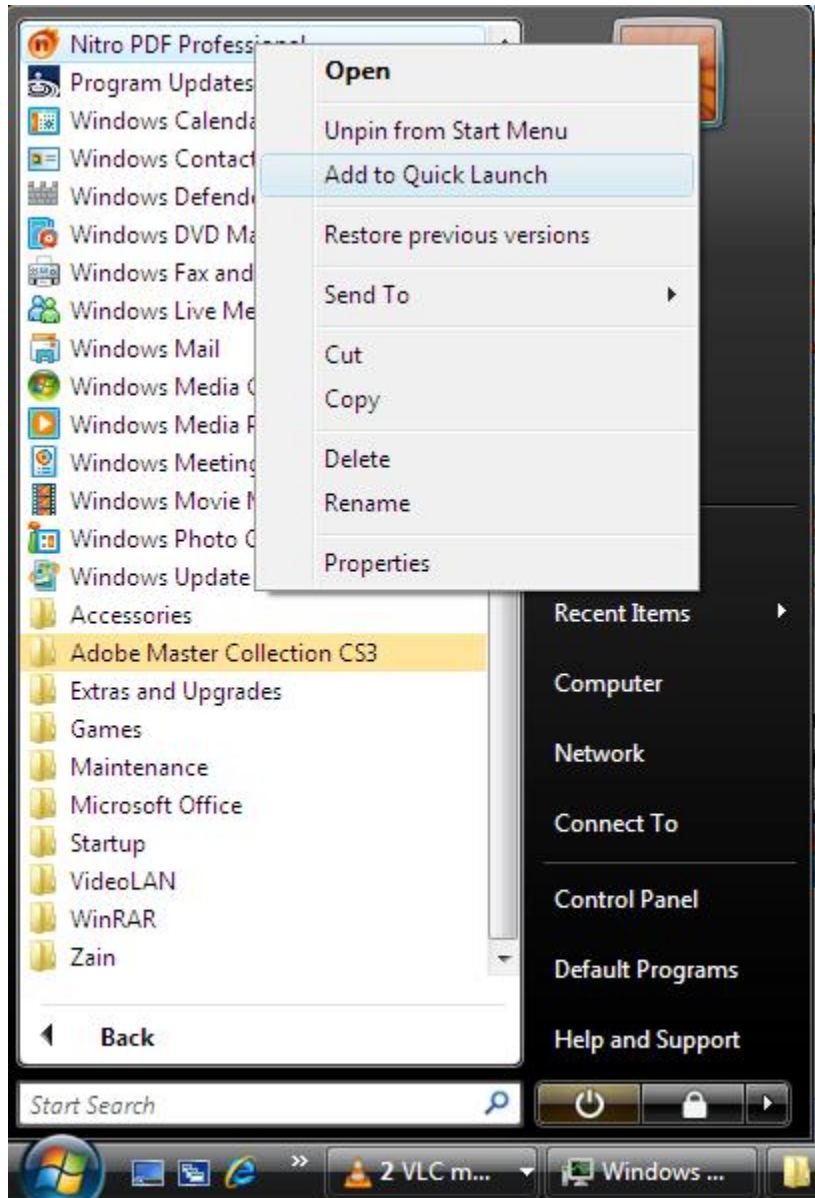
Nitro PDF Profess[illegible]
Program Updates
Windows Calenda
Windows Contact
Windows Defend
Windows DVD Ma
Windows Fax and
Windows Live Me
Windows Mail
Windows Media C
Windows Media P
Windows Meeting
Windows Movie M
Windows Photo C
Windows Update
Accessories
Adobe Master Collection CS3
Extras and Upgrades
Games
Maintenance
Microsoft Office
Startup
VideoLAN
WinRAR
Zain

Back

Start Search

Open
Unpin from Start Menu
Add to Quick Launch
Restore previous versions
Send To
Cut
Copy
Delete
Rename
Properties

Recent Items
Computer
Network
Connect To
Control Panel
Default Programs
Help and Support

2 VLC m...
Windows ...